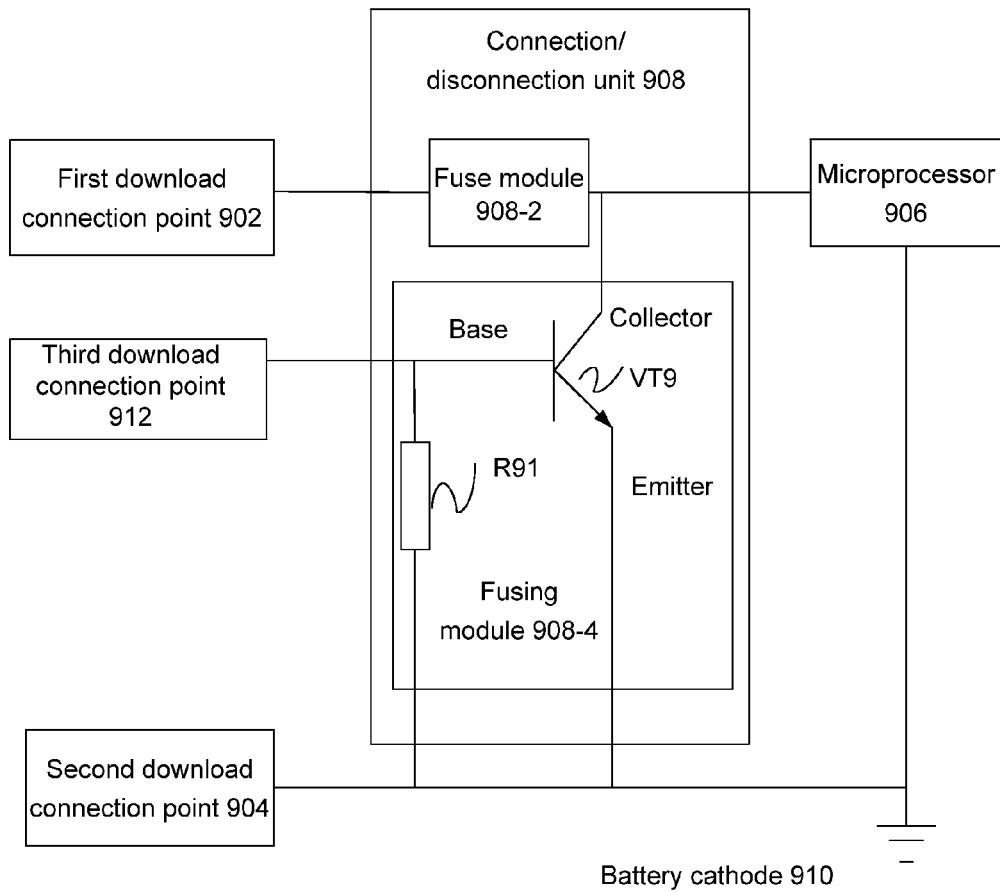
Connection/
disconnection unit 908

First download
connection point 902

Fuse module
908-2

Microprocessor
906

Base

Collector

Third download
connection point
912

VT9

R91

Emitter

Fusing
module 908-4

Second download
connection point 904

Battery cathode 910